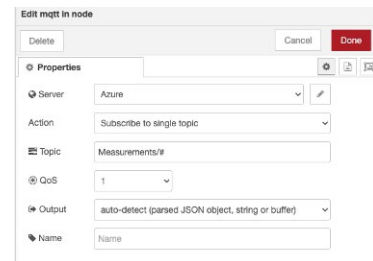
Edit mqtt in node

Delete

Cancel

Done

Properties

Server | Azure

Action | Subscribe to single topic

Topic | Measurements/#

QoS | 1

Output | auto-detect (parsed JSON object, string or buffer)

Name | Name